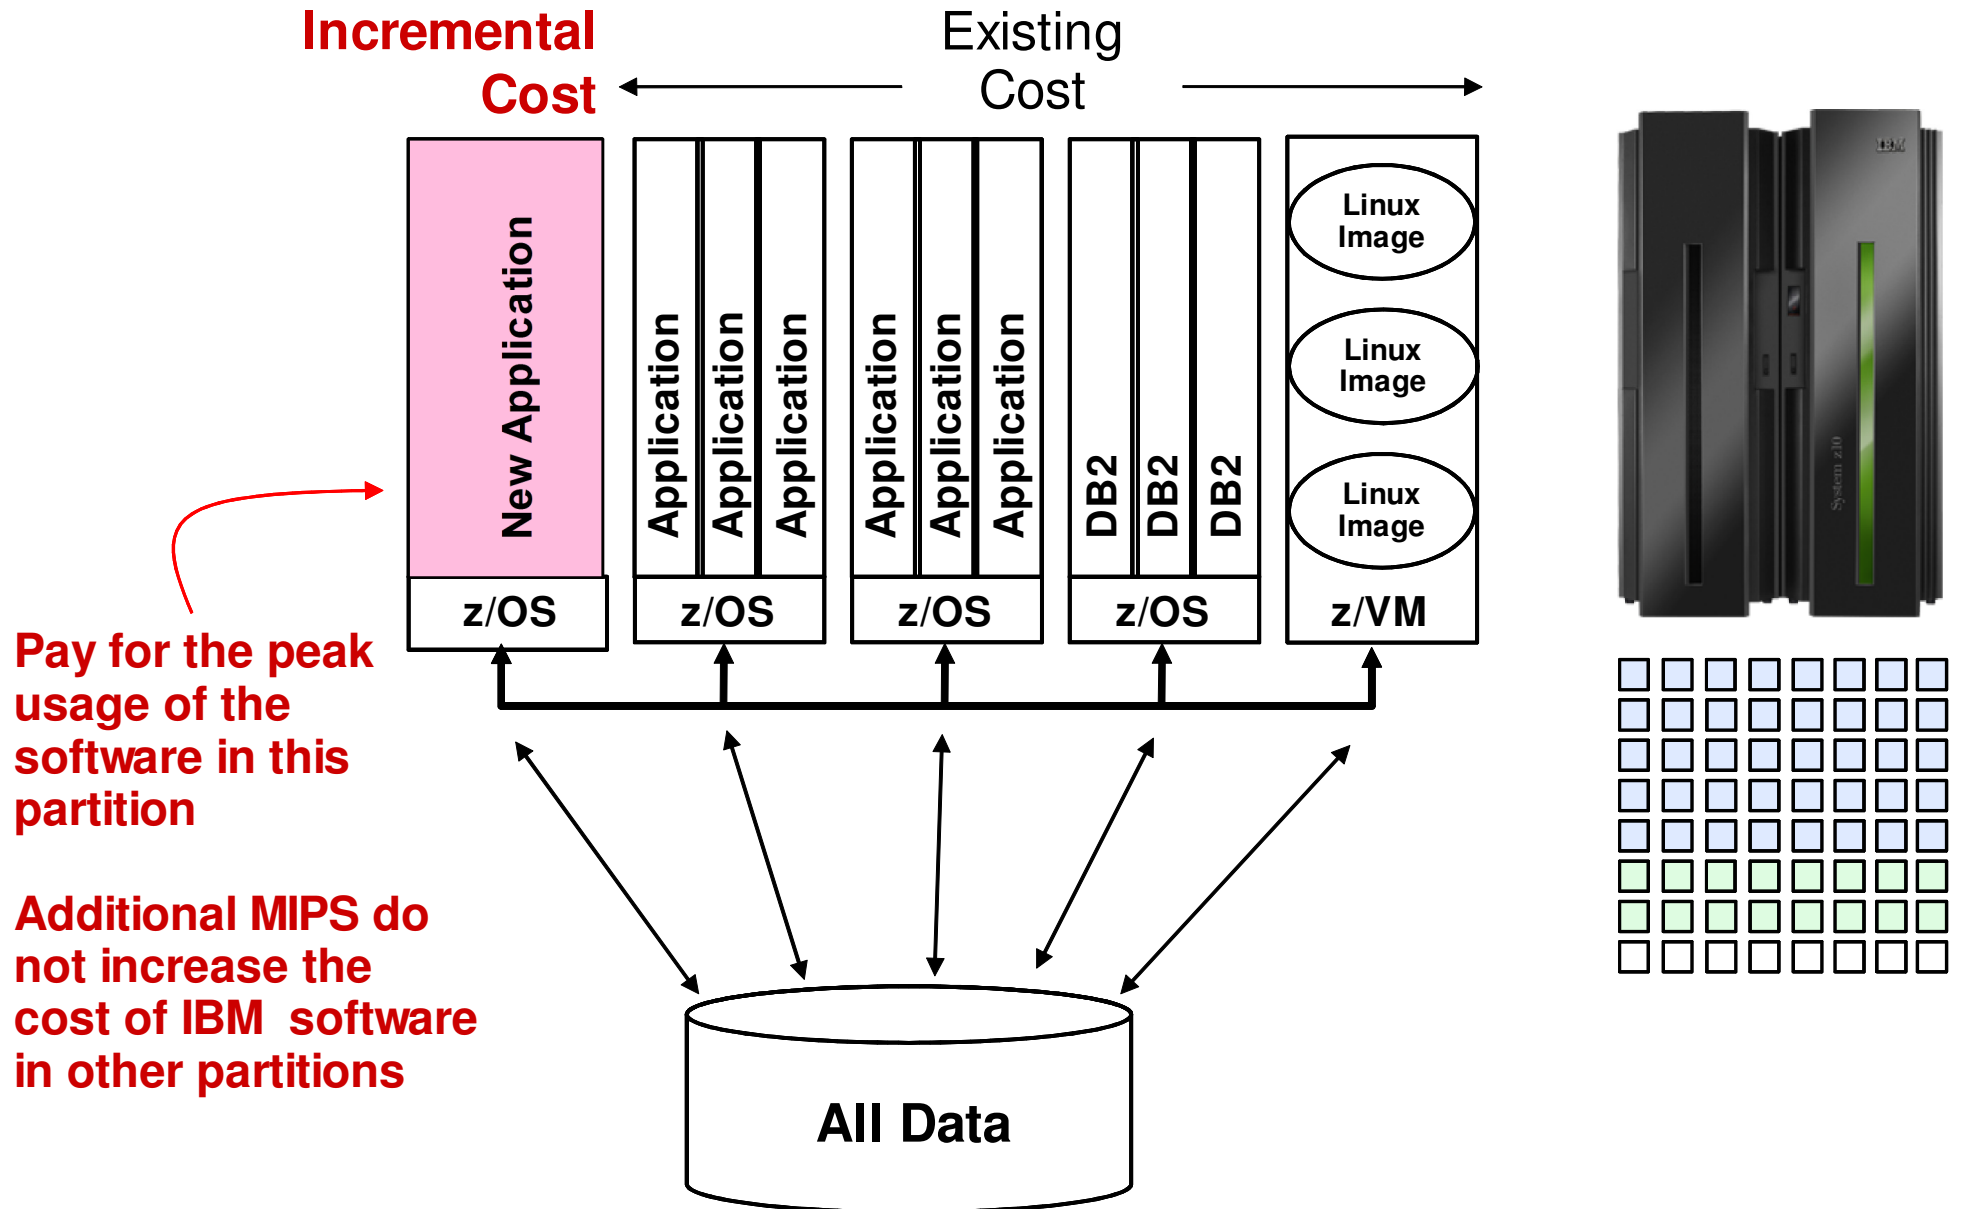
Incremental Cost

Existing Cost

New Application

z/OS

Application

Application

Application

z/OS

Application

Application

Application

z/OS

DB2

DB2

DB2

z/OS

Linux Image

Linux Image

Linux Image

z/VM

IBM

System z10

Pay for the peak usage of the software in this partition

Additional MIPS do not increase the cost of IBM software in other partitions

All Data